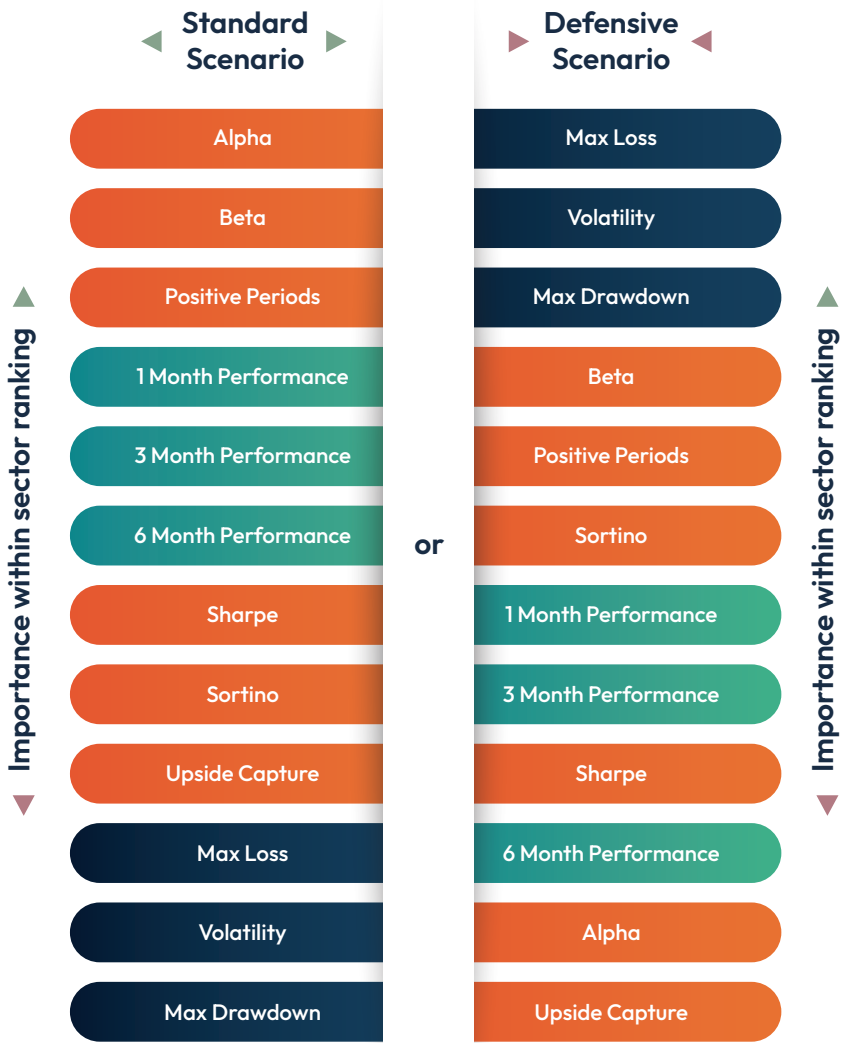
Standard Scenario

Defensive Scenario

Importance within sector ranking

Alpha
Beta
Positive Periods
1 Month Performance
3 Month Performance
6 Month Performance
Sharpe
Sortino
Upside Capture
Max Loss
Volatility
Max Drawdown

or

Max Loss
Volatility
Max Drawdown
Beta
Positive Periods
Sortino
1 Month Performance
3 Month Performance
Sharpe
6 Month Performance
Alpha
Upside Capture

Importance within sector ranking